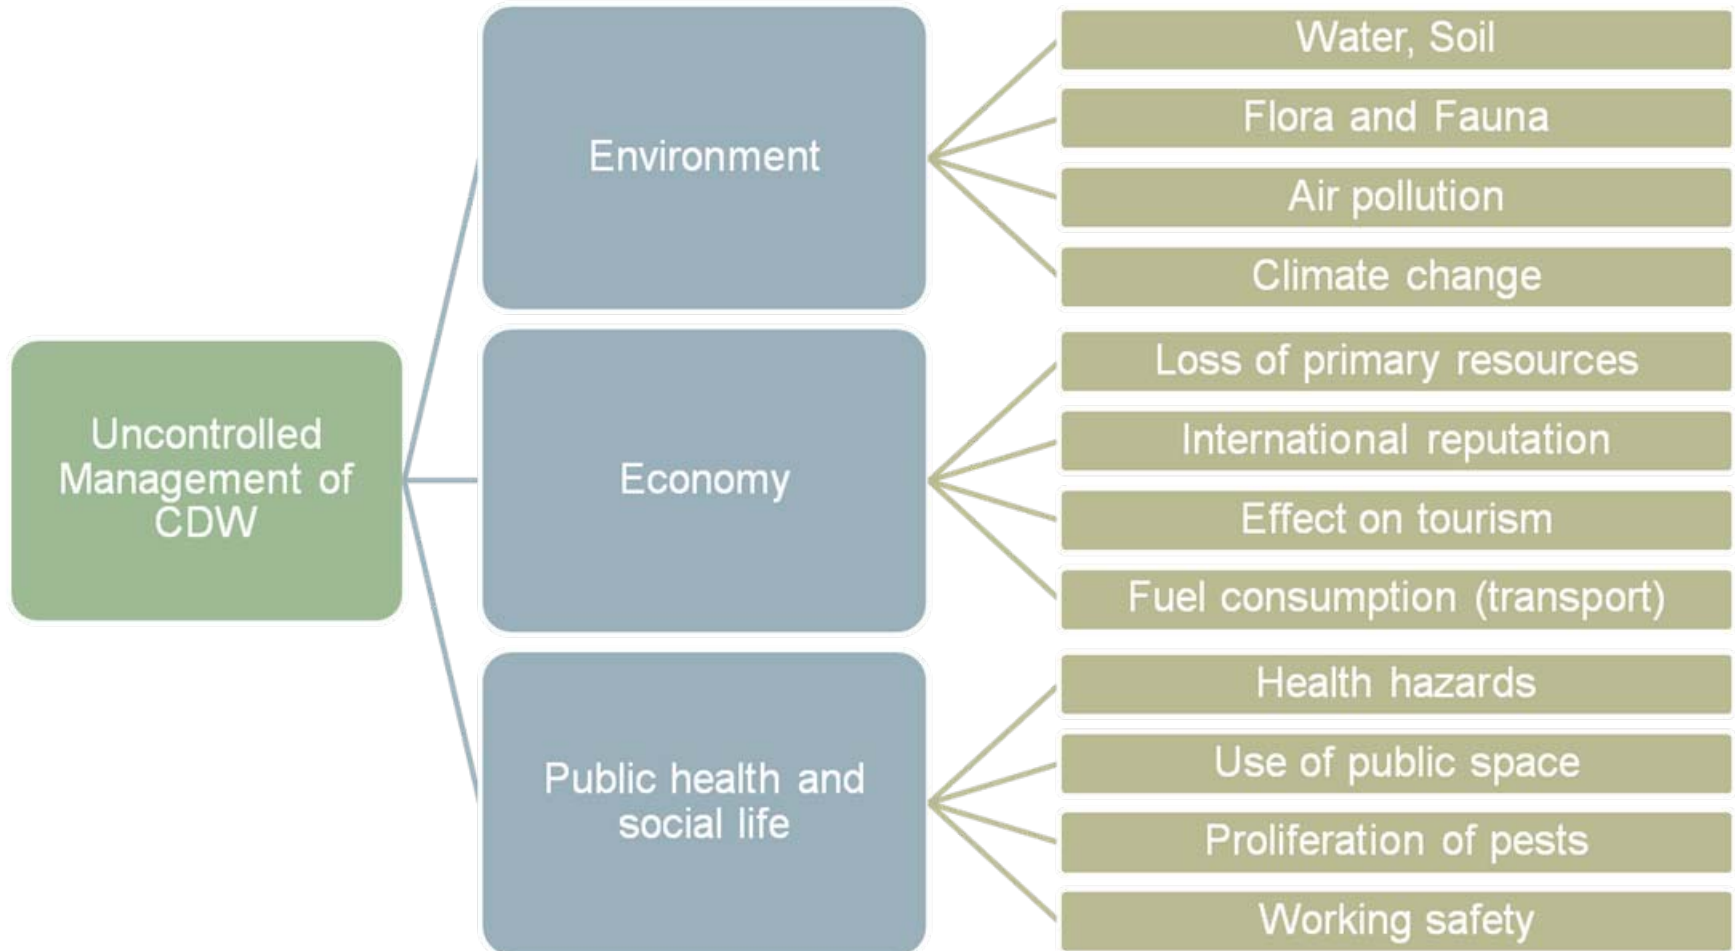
Uncontrolled Management of CDW

Environment

Water, Soil

Flora and Fauna

Air pollution

Climate change

Economy

Loss of primary resources

International reputation

Effect on tourism

Fuel consumption (transport)

Public health and social life

Health hazards

Use of public space

Proliferation of pests

Working safety